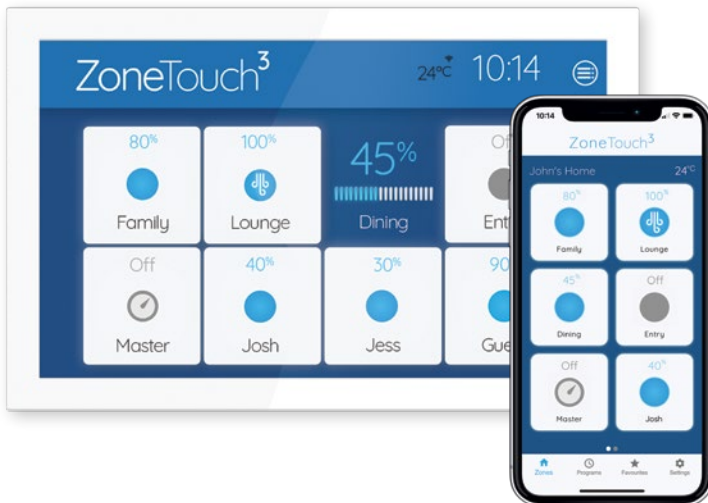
ZoneTouch$^3$

24°C 10:14

80%
Family

100%
Lounge

45%
Dining

Off
Ent

Off
Master

40%
Josh

30%
Jess

90
Gue

10:14

ZoneTouch$^3$

John's Home 24°C

80%
Family

100%
Lounge

45%
Dining

Off
Entry

Off
Master

40%
Josh

Zones
Programs
Favourites
Settings